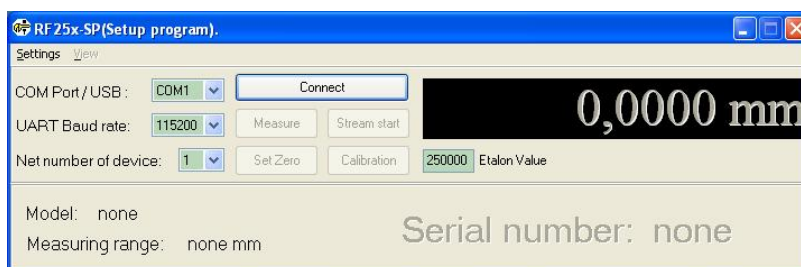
RF25x-SP(Setup program).

Settings View

COM Port / USB : COM1

Connect

0,0000 mm

UART Baud rate: 115200

Measure

Stream start

Net number of device: 1

Set Zero

Calibration

250000 Etalon Value

Model: none

Measuring range: none mm

Serial number: none